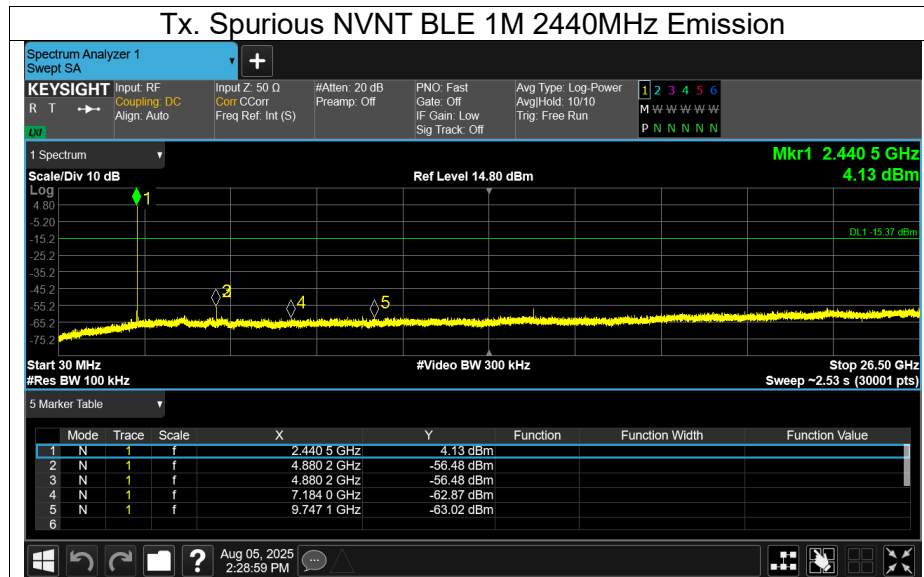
Tx. Spurious NVNT BLE 1M 2440MHz Emission

Spectrum Analyzer 1
Swept SA

KEYSIGHT
R T
LXI

Input: RF
Coupling: DC
Align: Auto

Input Z: 50 Ω
Corr CCorr
Freq Ref: Int (S)

#Atten: 20 dB
Preamp: Off

PNO: Fast
Gate: Off
IF Gain: Low
Sig Track: Off

Avg Type: Log-Power
Avg|Hold: 10/10
Trig: Free Run

1 2 3 4 5 6
M W W W W W
P N N N N N

1 Spectrum

Mkr1 2.440 5 GHz
4.13 dBm

Scale/Div 10 dB
Ref Level 14.80 dBm

Log
4.80
-5.20
-15.2
-25.2
-35.2
-45.2
-55.2
-65.2
-75.2

DL1 -15.37 dBm

1
2
4
5

Start 30 MHz
#Res BW 100 kHz
#Video BW 300 kHz
Stop 26.50 GHz
Sweep ~2.53 s (30001 pts)

5 Marker Table

| | Mode | Trace | Scale | X | Y | Function | Function Width | Function Value |
|---|---|---|---|---|---|---|---|---|
| 1 | N | 1 | f | 2.440 5 GHz | 4.13 dBm | | | |
| 2 | N | 1 | f | 4.880 2 GHz | -56.48 dBm | | | |
| 3 | N | 1 | f | 4.880 2 GHz | -56.48 dBm | | | |
| 4 | N | 1 | f | 7.184 0 GHz | -62.87 dBm | | | |
| 5 | N | 1 | f | 9.747 1 GHz | -63.02 dBm | | | |
| 6 | | | | | | | | |

Aug 05, 2025
2:28:59 PM